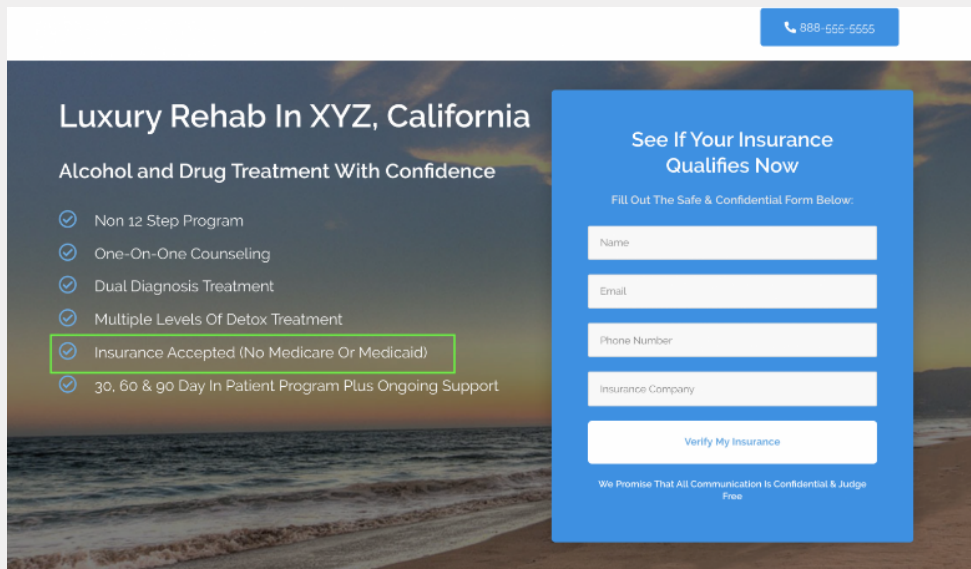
888-555-5555

Luxury Rehab In XYZ, California

Alcohol and Drug Treatment With Confidence

Non 12 Step Program
One-On-One Counseling
Dual Diagnosis Treatment
Multiple Levels Of Detox Treatment
Insurance Accepted (No Medicare Or Medicaid)
30, 60 & 90 Day In Patient Program Plus Ongoing Support

See If Your Insurance Qualifies Now

Fill Out The Safe & Confidential Form Below:

Name

Email

Phone Number

Insurance Company

Verify My Insurance

We Promise That All Communication Is Confidential & Judge Free